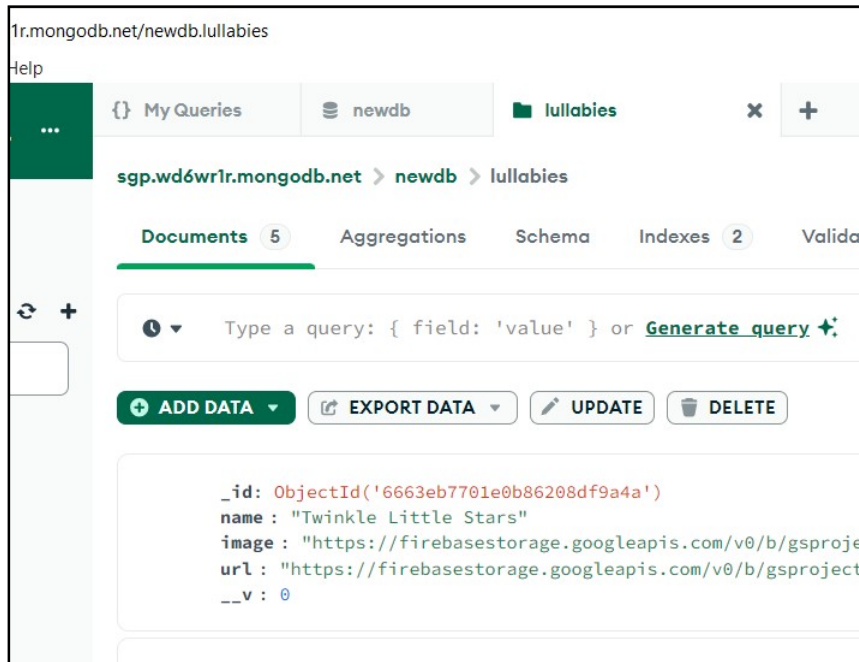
1r.mongodb.net/newdb.lullabies

Help

...

{} My Queries

newdb

lullabies

sgp.wd6wr1r.mongodb.net > newdb > lullabies

Documents 5

Aggregations

Schema

Indexes 2

Valida

Type a query: { field: 'value' } or Generate query

ADD DATA

EXPORT DATA

UPDATE

DELETE

_id: ObjectId('6663eb7701e0b86208df9a4a')
name : "Twinkle Little Stars"
image : "https://firebasestorage.googleapis.com/v0/b/gsproje
url : "https://firebasestorage.googleapis.com/v0/b/gsproject
__v : 0